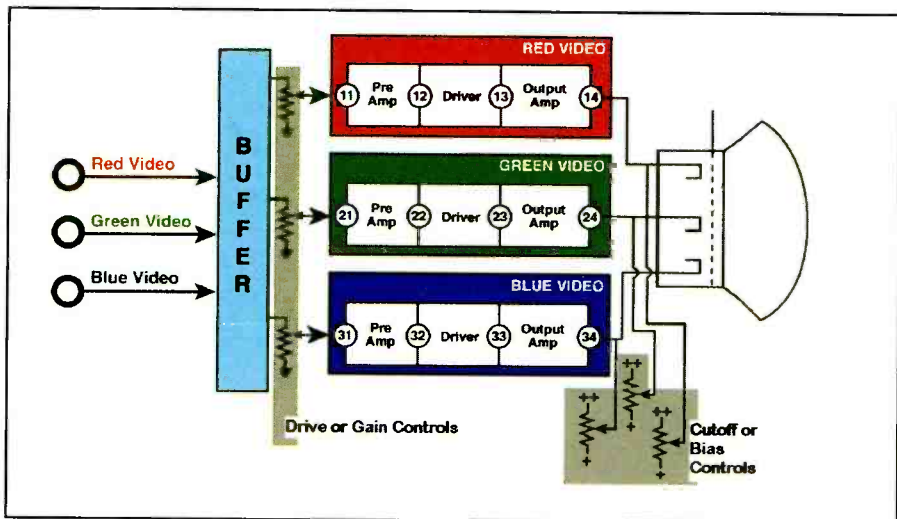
Red Video

Green Video

Blue Video

B U F F E R

RED VIDEO

11 Pre Amp 12 Driver 13 Output Amp 14

GREEN VIDEO

21 Pre Amp 22 Driver 23 Output Amp 24

BLUE VIDEO

31 Pre Amp 32 Driver 33 Output Amp 34

Drive or Gain Controls

++ + ++ + ++ +

Cutoff or Bias Controls